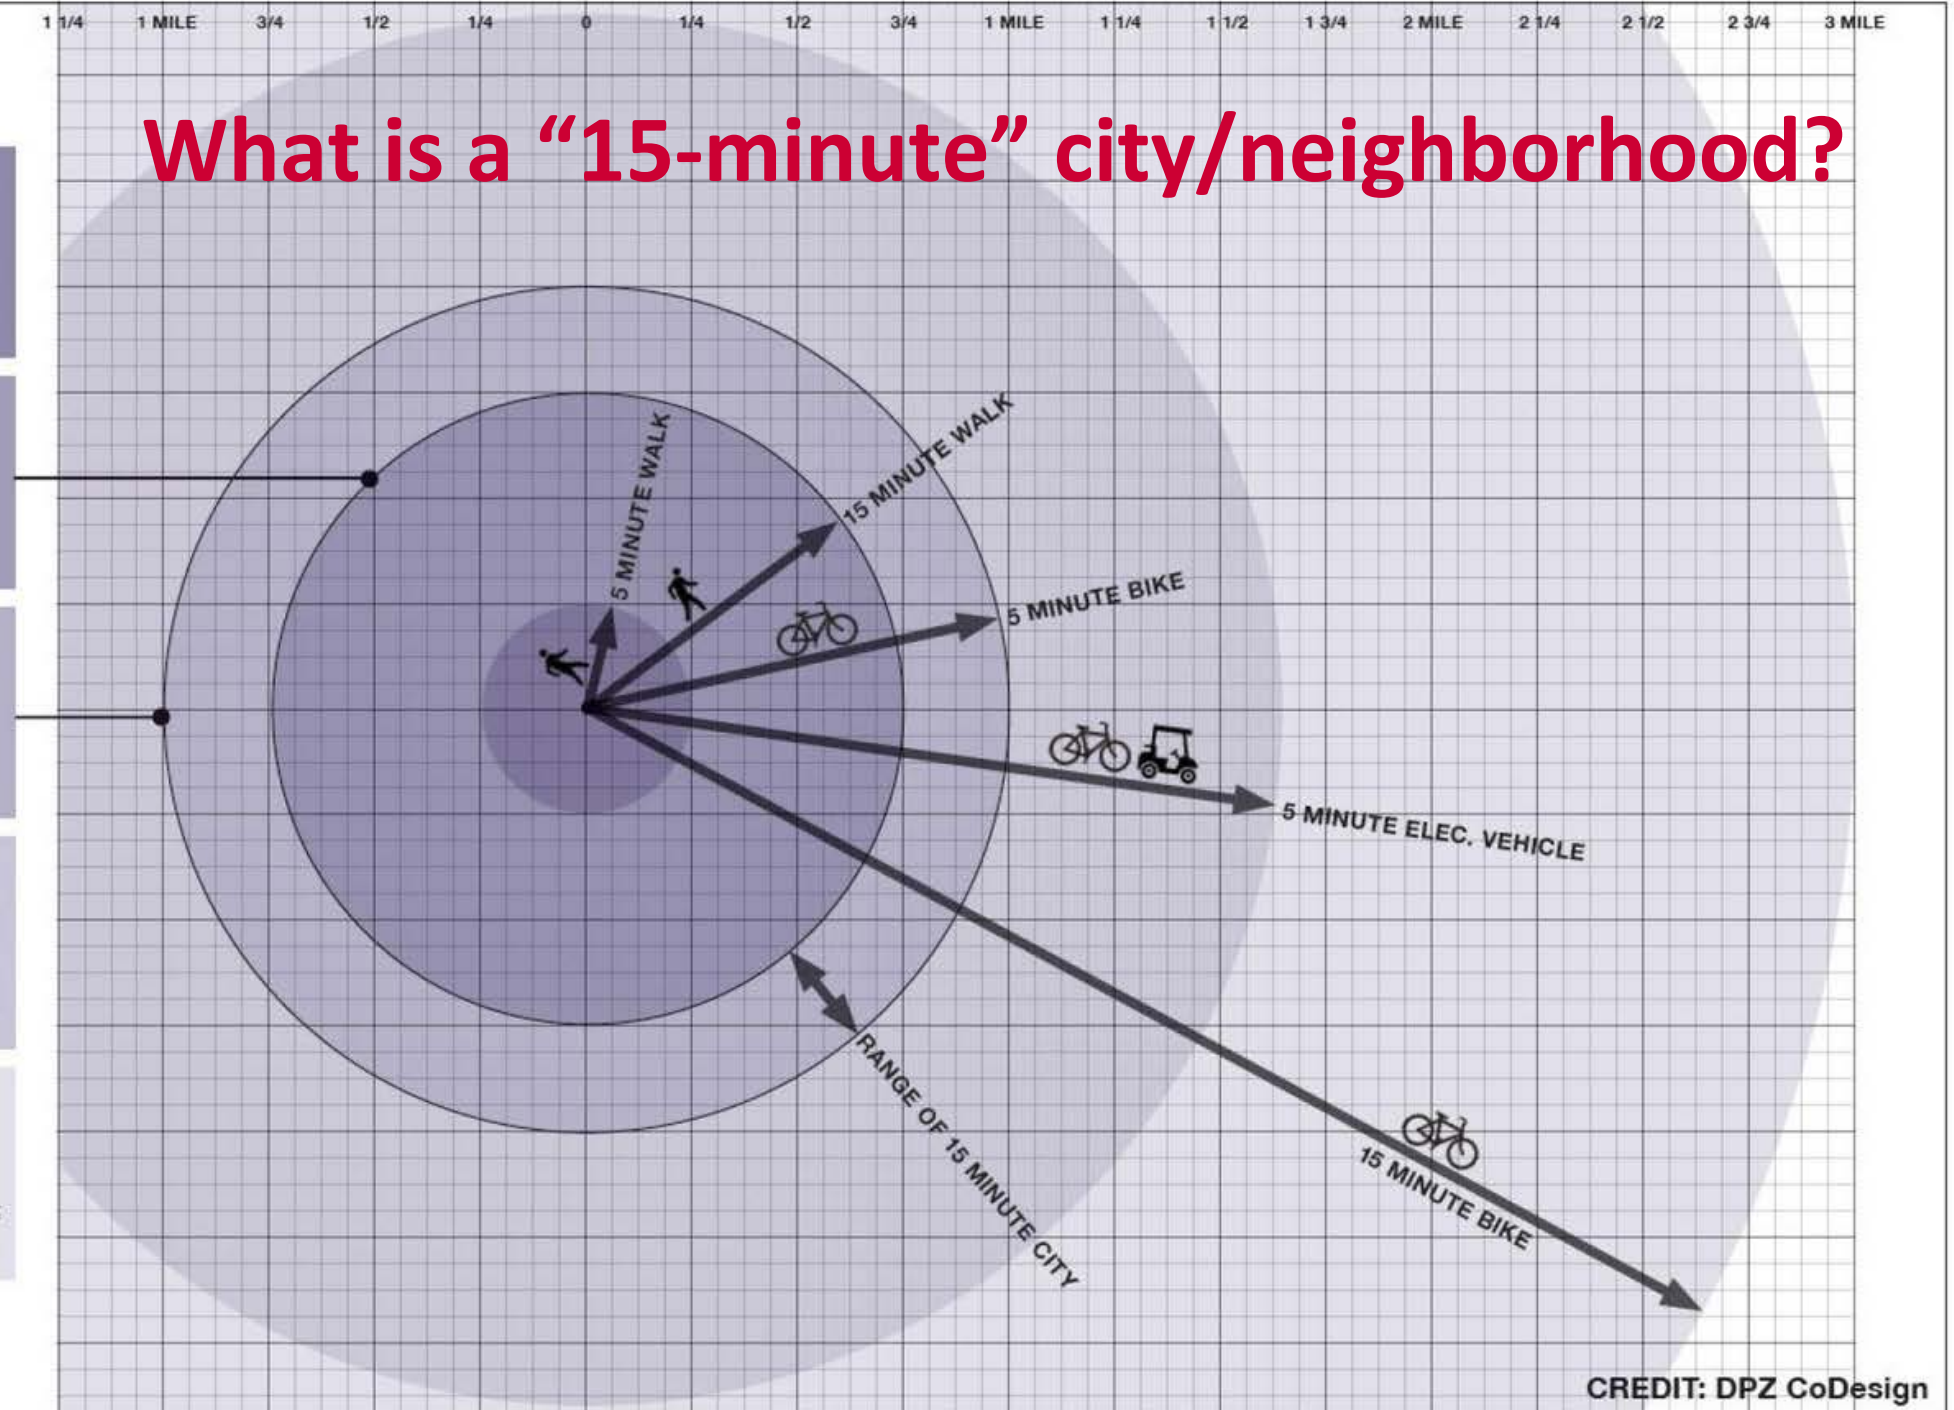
1 1/4 1 MILE 3/4 1/2 1/4 0 1/4 1/2 3/4 1 MILE 1 1/4 1 1/2 1 3/4 2 MILE 2 1/4 2 1/2 2 3/4 3 MILE

What is a “15-minute” city/neighborhood?

5 MINUTE WALK

15 MINUTE WALK

5 MINUTE BIKE

5 MINUTE ELEC. VEHICLE

RANGE OF 15 MINUTE CITY

15 MINUTE BIKE

CREDIT: DPZ CoDesign